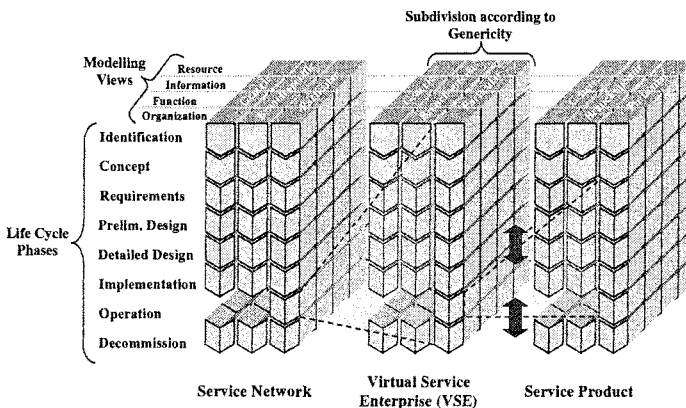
Subdivision according to Genericity

Modelling Views

Resource

Information

Function

Organization

Life Cycle Phases

Identification

Concept

Requirements

Prelim. Design

Detailed Design

Implementation

Operation

Decommission

Service Network

Virtual Service Enterprise (VSE)

Service Product